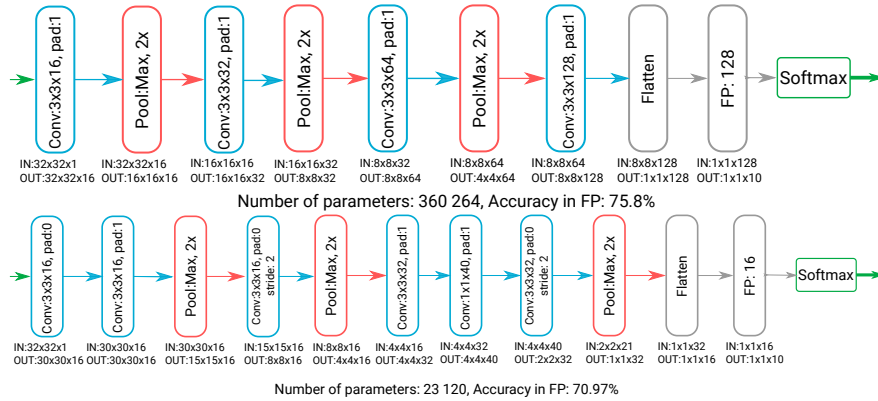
Conv:3x3x16, pad:1
IN:32x32x1
OUT:32x32x16

Pool:Max, 2x
IN:32x32x16
OUT:16x16x16

Conv:3x3x32, pad:1
IN:16x16x16
OUT:16x16x32

Pool:Max, 2x
IN:16x16x32
OUT:8x8x32

Conv:3x3x64, pad:1
IN:8x8x32
OUT:8x8x64

Pool:Max, 2x
IN:8x8x64
OUT:4x4x64

Conv:3x3x128, pad:1
IN:8x8x64
OUT:8x8x128

Flatten
IN:8x8x128
OUT:1x1x128

FP: 128
IN:1x1x128
OUT:1x1x10

Softmax

Number of parameters: 360 264, Accuracy in FP: 75.8%

Conv:3x3x16, pad:0
IN:32x32x1
OUT:30x30x16

Conv:3x3x16, pad:1
IN:30x30x16
OUT:30x30x16

Pool:Max, 2x
IN:30x30x16
OUT:15x15x16

Conv:3x3x16, pad:0 stride: 2
IN:15x15x16
OUT:8x8x16

Pool:Max, 2x
IN:8x8x16
OUT:4x4x16

Conv:3x3x32, pad:1
IN:4x4x16
OUT:4x4x32

Conv:1x1x40, pad:1
IN:4x4x32
OUT:4x4x40

Conv:3x3x32, pad:0 stride: 2
IN:4x4x40
OUT:2x2x32

Pool:Max, 2x
IN:2x2x21
OUT:1x1x32

Flatten
IN:1x1x32
OUT:1x1x16

FP: 16
IN:1x1x16
OUT:1x1x10

Softmax

Number of parameters: 23 120, Accuracy in FP: 70.97%